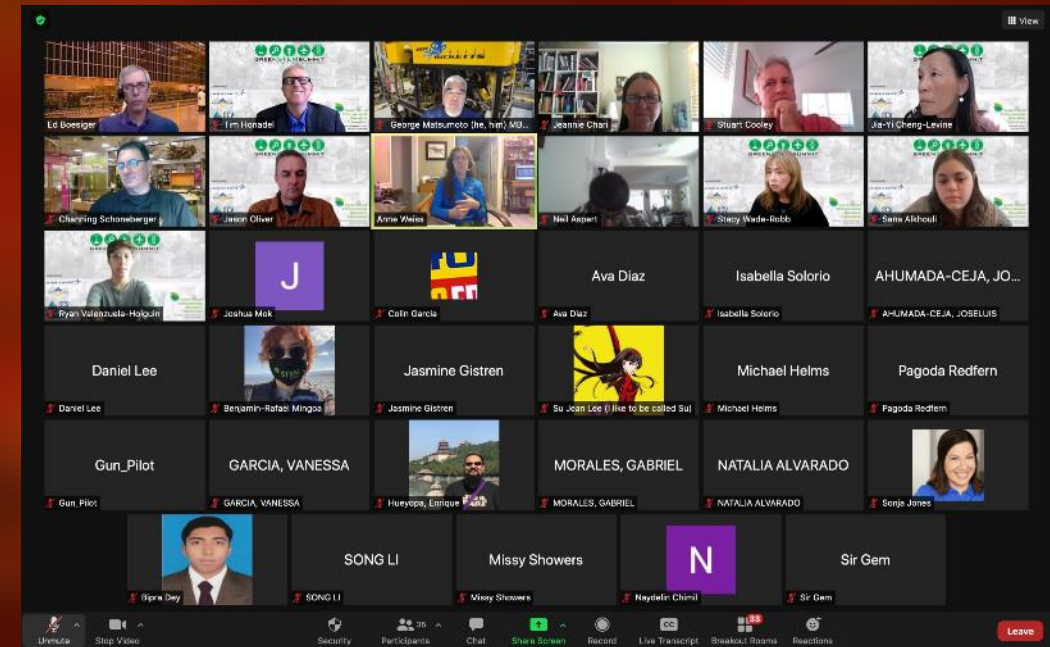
View

Ed Boesiger

Tim Honadel

George Matsumoto (he, him) MB...

Jeannie Chari

Stuart Cooley

Jia-Yi Cheng-Levine

Channing Schoneberger

Jason Oliver

Anne Weiss

Neil Aspert

Stacy Wade-Robb

Sena Alkhouli

Ryan Valenzuela-Holguin

J

Joshua Mok

Colin Garcia

Ava Diaz

Ava Diaz

Isabella Solorio

Isabella Solorio

AHUMADA-CEJA, JO...

AHUMADA-CEJA, JOSELUIS

Daniel Lee

Daniel Lee

Benjamin-Rafael Mingoa

Jasmine Gistren

Jasmine Gistren

Su Jean Lee (I like to be called Su)

Michael Helms

Michael Helms

Pagoda Redfern

Pagoda Redfern

Gun_Pilot

Gun_Pilot

GARCIA, VANESSA

GARCIA, VANESSA

Hueyopa, Enrique

MORALES, GABRIEL

MORALES, GABRIEL

NATALIA ALVARADO

NATALIA ALVARADO

Sonja Jones

Bipra Dey

SONG LI

SONG LI

Missy Showers

Missy Showers

N

Naydelin Chimil

Sir Gem

Sir Gem

Unmute

Stop Video

Security

35

Participants

Chat

Share Screen

Record

CC

Live Transcript

33

Breakout Rooms

Reactions

Leave